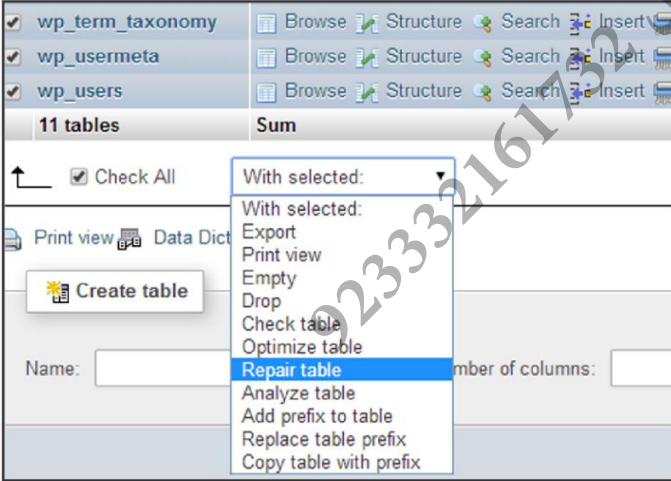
wp_term_taxonomy | Browse | Structure | Search | Insert
wp_usermeta | Browse | Structure | Search | Insert
wp_users | Browse | Structure | Search | Insert
11 tables | Sum

Check All

With selected:

With selected:
Export
Print view
Empty
Drop
Check table
Optimize table
Repair table
Analyze table
Add prefix to table
Replace table prefix
Copy table with prefix

Print view Data Dict

Create table

Name:

mber of columns:

0233321617522